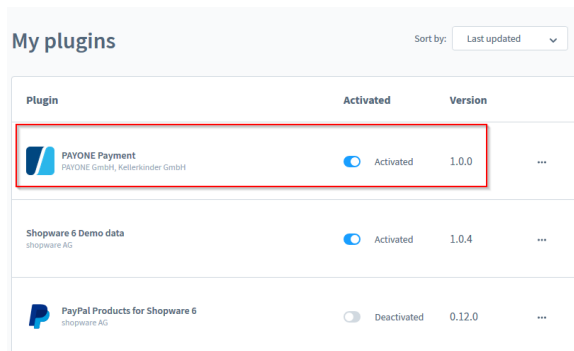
My plugins

Sort by: Last updated

| Plugin | Activated | Version | |
|---|---|---|---|
| PAYONE Payment<br>PAYONE GmbH, Kellerkinder GmbH | Activated | 1.0.0 | ... |
| Shopware 6 Demo data<br>shopware AG | Activated | 1.0.4 | ... |
| PayPal Products for Shopware 6<br>shopware AG | Deactivated | 0.12.0 | ... |